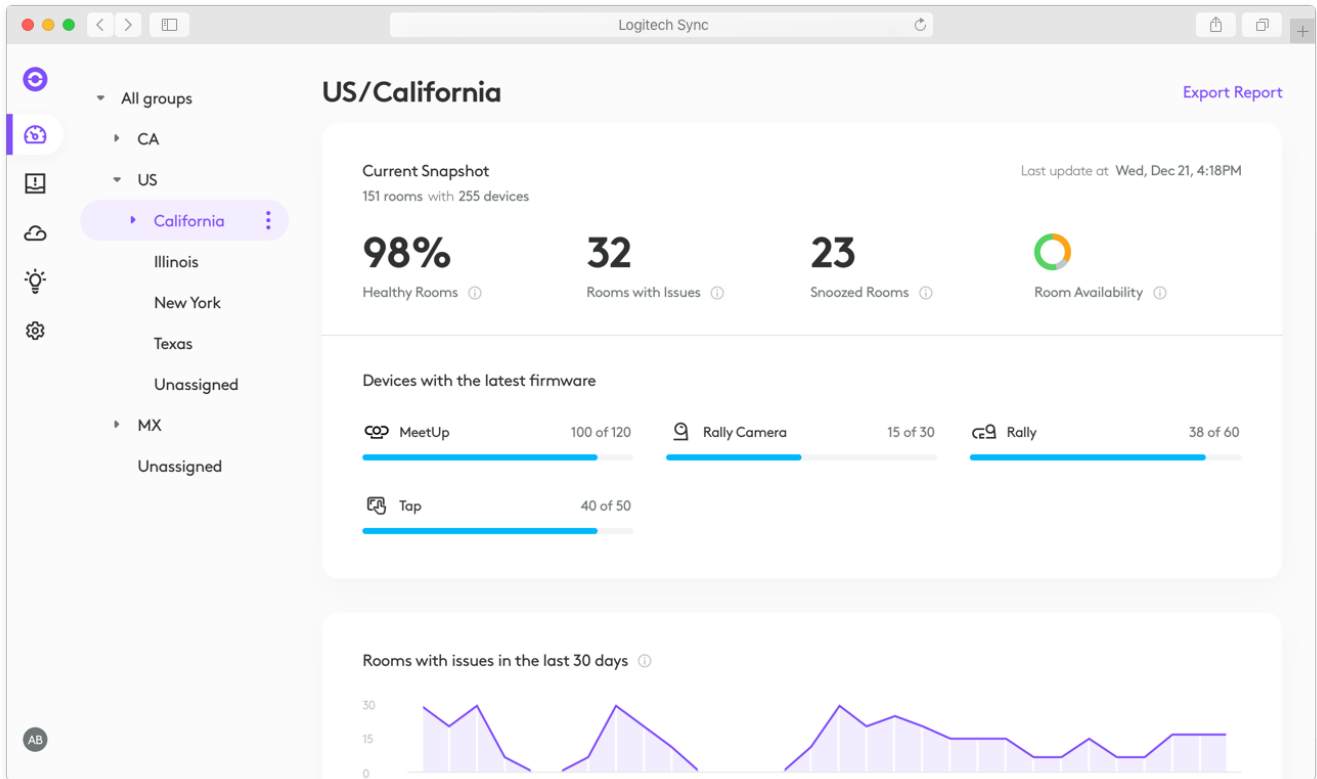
Logitech Sync

All groups
CA
US
California
Illinois
New York
Texas
Unassigned
MX
Unassigned

AB

US/California

Export Report

Current Snapshot
151 rooms with 255 devices

Last update at Wed, Dec 21, 4:18PM

98%
Healthy Rooms

32
Rooms with Issues

23
Snoozed Rooms

Room Availability

Devices with the latest firmware

MeetUp 100 of 120
Rally Camera 15 of 30
Rally 38 of 60
Tap 40 of 50

Rooms with issues in the last 30 days

30
15
0